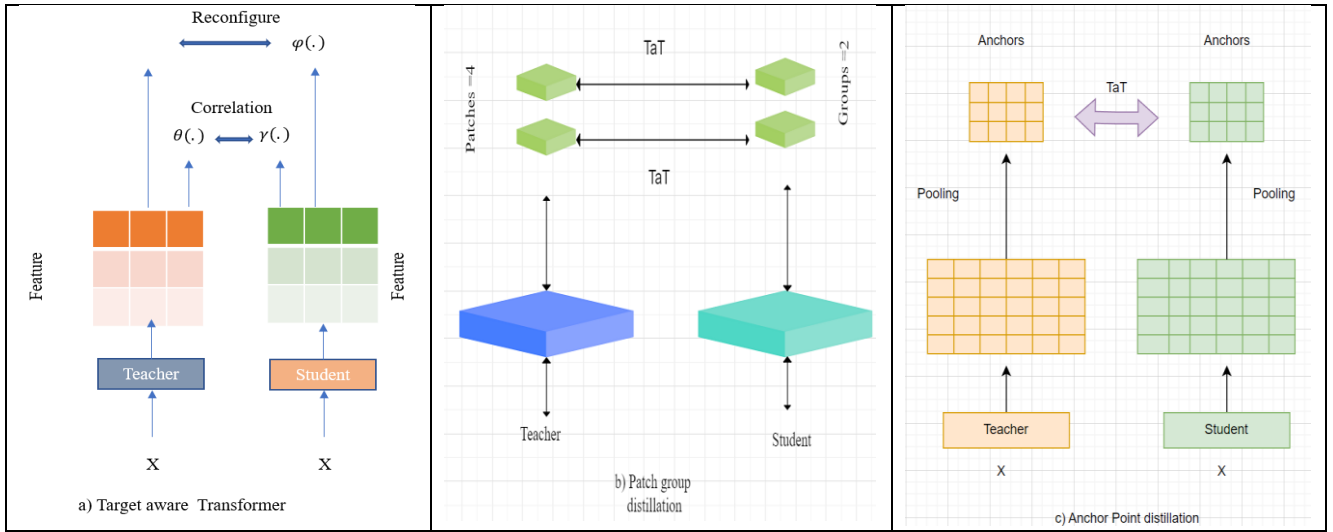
Reconfigure

$\varphi(.)$

Correlation

$\theta(.)$ $\gamma(.)$

Feature

Feature

Teacher

Student

X

X

a) Target aware Transformer

TaT

Patches =4

Groups =2

TaT

Teacher

Student

b) Patch group distillation

Anchors

Anchors

TaT

Pooling

Pooling

Teacher

Student

X

X

c) Anchor Point distillation